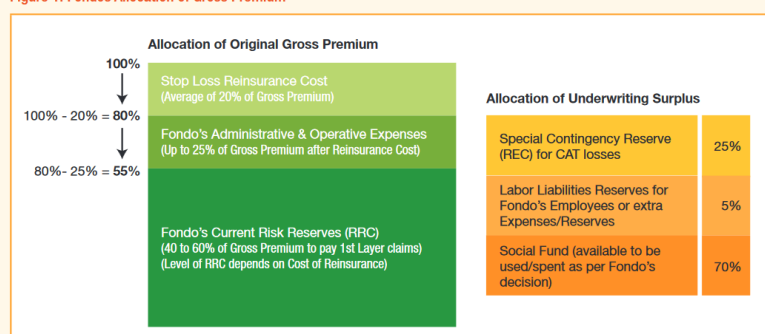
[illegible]

Allocation of Original Gross Premium

100%

100% - 20% = 80%

80%- 25% = 55%

Stop Loss Reinsurance Cost
(Average of 20% of Gross Premium)

Fondo's Administrative & Operative Expenses
(Up to 25% of Gross Premium after Reinsurance Cost)

Fondo's Current Risk Reserves (RRC)
(40 to 60% of Gross Premium to pay 1st Layer claims)
(Level of RRC depends on Cost of Reinsurance)

Allocation of Underwriting Surplus

| | |
|---|---|
| Special Contingency Reserve (REC) for CAT losses | 25% |
| Labor Liabilities Reserves for Fondo's Employees or extra Expenses/Reserves | 5% |
| Social Fund (available to be used/spent as per Fondo's decision) | 70% |